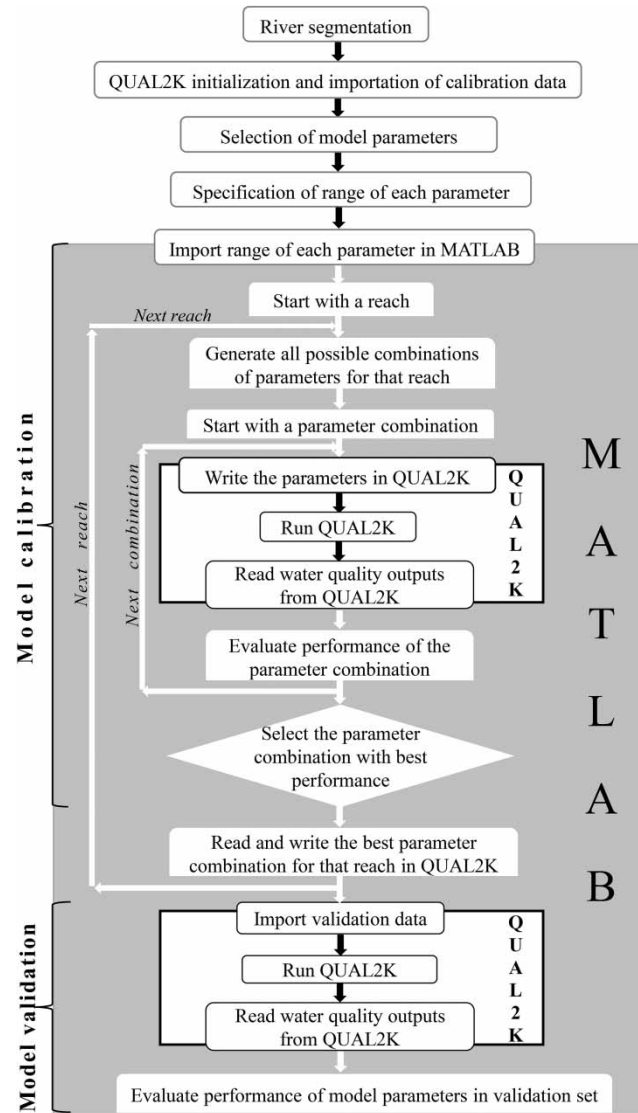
River segmentation

QUAL2K initialization and importation of calibration data

Selection of model parameters

Specification of range of each parameter

Model calibration

Import range of each parameter in MATLAB

Start with a reach

Next reach

Generate all possible combinations of parameters for that reach

Start with a parameter combination

Next reach

Next combination

Write the parameters in QUAL2K

Run QUAL2K

Read water quality outputs from QUAL2K

Q U A L 2 K

Evaluate performance of the parameter combination

Select the parameter combination with best performance

Read and write the best parameter combination for that reach in QUAL2K

M A T L A B

Model validation

Import validation data

Run QUAL2K

Read water quality outputs from QUAL2K

Q U A L 2 K

Evaluate performance of model parameters in validation set